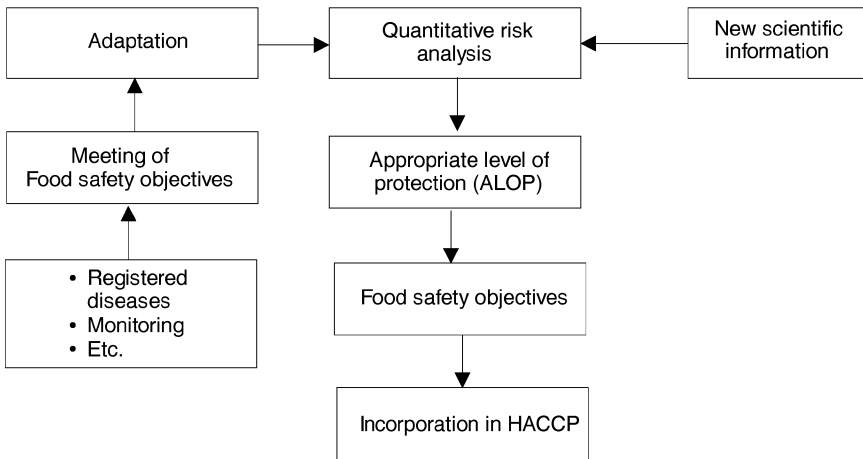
Adaptation

Quantitative risk analysis

New scientific information

Meeting of Food safety objectives

Appropriate level of protection (ALOP)

• Registered diseases
• Monitoring
• Etc.

Food safety objectives

Incorporation in HACCP